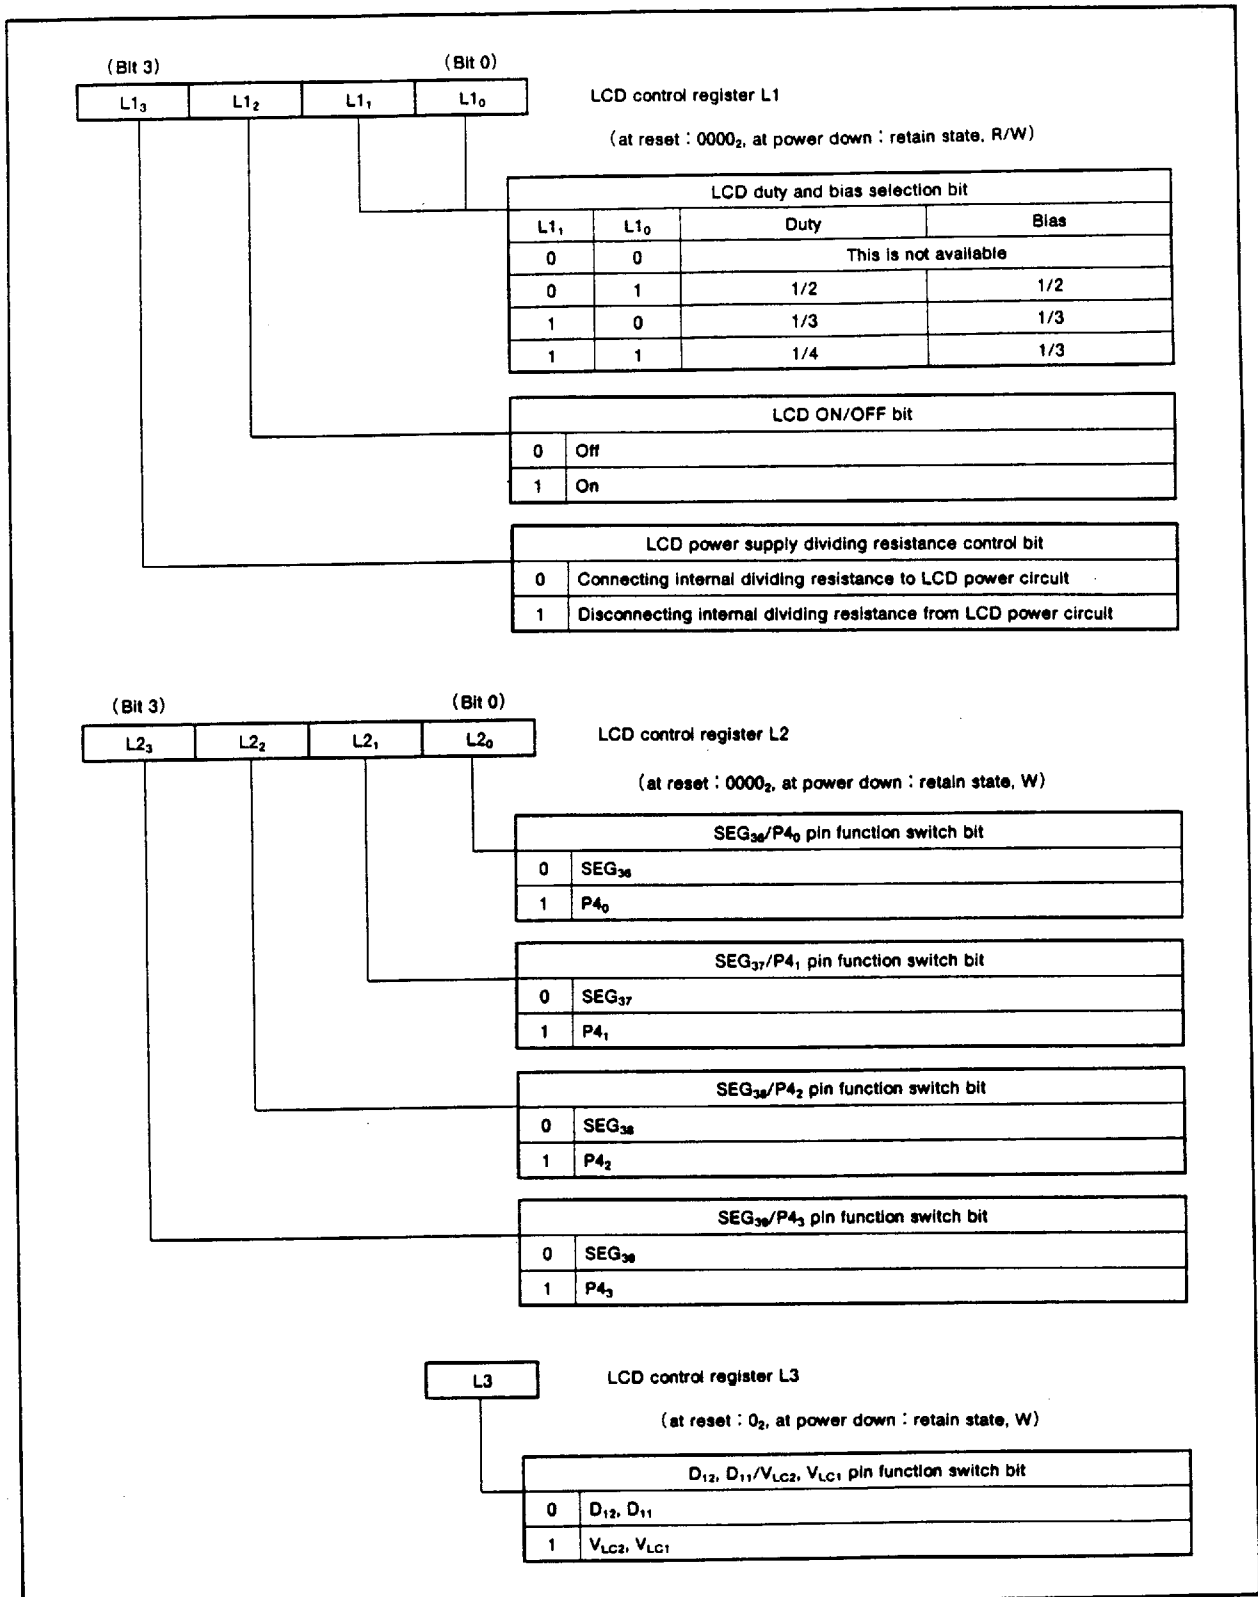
(Bit 3) (Bit 0)

| $L1_3$ | $L1_2$ | $L1_1$ | $L1_0$ |
|---|---|---|---|

LCD control register L1

(at reset : $0000_2$, at power down : retain state, R/W)

| LCD duty and bias selection bit | | | |
|---|---|---|---|
| $L1_1$ | $L1_0$ | Duty | Bias |
| 0 | 0 | This is not available | |
| 0 | 1 | 1/2 | 1/2 |
| 1 | 0 | 1/3 | 1/3 |
| 1 | 1 | 1/4 | 1/3 |

| LCD ON/OFF bit | |
|---|---|
| 0 | Off |
| 1 | On |

| LCD power supply dividing resistance control bit | |
|---|---|
| 0 | Connecting internal dividing resistance to LCD power circuit |
| 1 | Disconnecting internal dividing resistance from LCD power circuit |

(Bit 3) (Bit 0)

| $L2_3$ | $L2_2$ | $L2_1$ | $L2_0$ |
|---|---|---|---|

LCD control register L2

(at reset : $0000_2$, at power down : retain state, W)

| $SEG_{36}/P4_0$ pin function switch bit | |
|---|---|
| 0 | $SEG_{36}$ |
| 1 | $P4_0$ |

| $SEG_{37}/P4_1$ pin function switch bit | |
|---|---|
| 0 | $SEG_{37}$ |
| 1 | $P4_1$ |

| $SEG_{38}/P4_2$ pin function switch bit | |
|---|---|
| 0 | $SEG_{38}$ |
| 1 | $P4_2$ |

| $SEG_{39}/P4_3$ pin function switch bit | |
|---|---|
| 0 | $SEG_{39}$ |
| 1 | $P4_3$ |

L3

LCD control register L3

(at reset : $0_2$, at power down : retain state, W)

| $D_{12}$, $D_{11}/V_{LC2}$, $V_{LC1}$ pin function switch bit | |
|---|---|
| 0 | $D_{12}$, $D_{11}$ |
| 1 | $V_{LC2}$, $V_{LC1}$ |